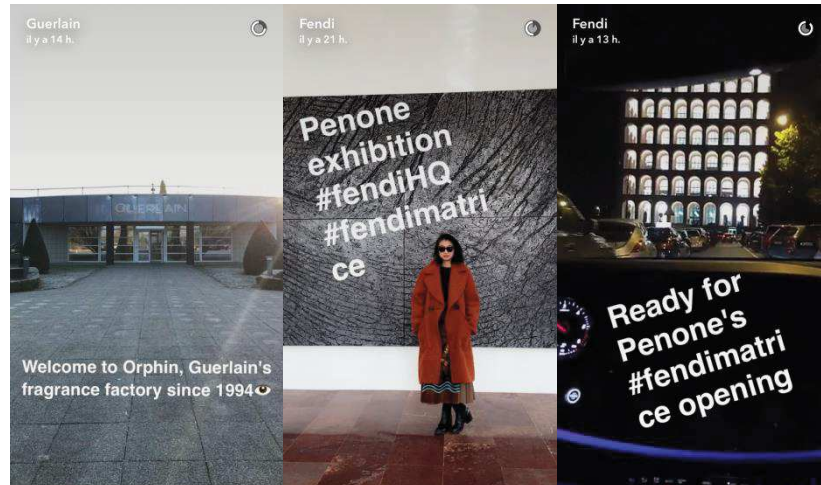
Guerlain
il y a 14 h.

GUERLAIN

Welcome to Orphin, Guerlain's fragrance factory since 1994

Fendi
il y a 21 h.

Penone exhibition #fendiHQ #fendimatrice

Fendi
il y a 13 h.

Ready for Penone's #fendimatrice opening